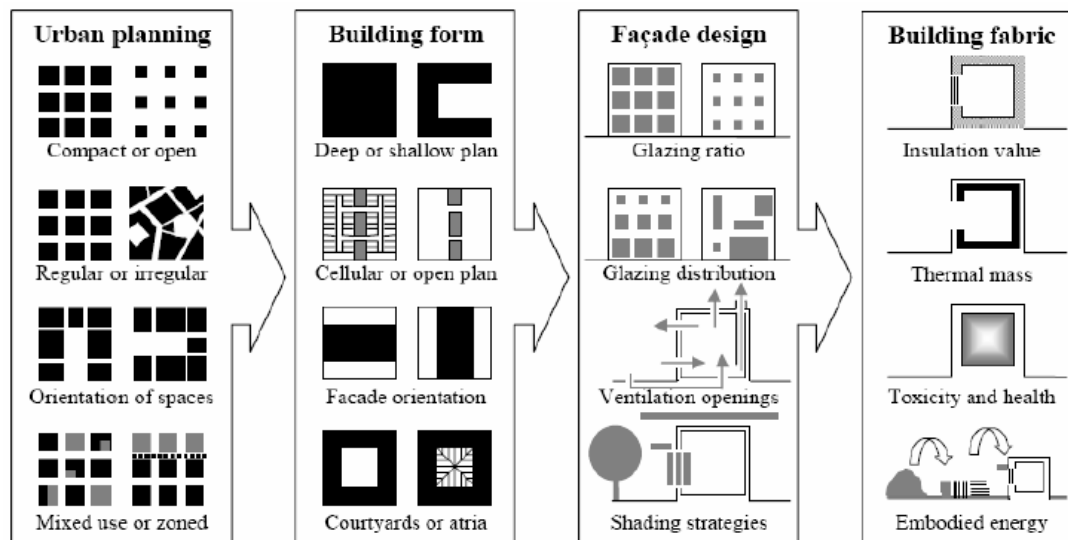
Urban planning

Compact or open

Regular or irregular

Orientation of spaces

Mixed use or zoned

Building form

Deep or shallow plan

Cellular or open plan

Facade orientation

Courtyards or atria

Façade design

Glazing ratio

Glazing distribution

Ventilation openings

Shading strategies

Building fabric

Insulation value

Thermal mass

Toxicity and health

Embodied energy